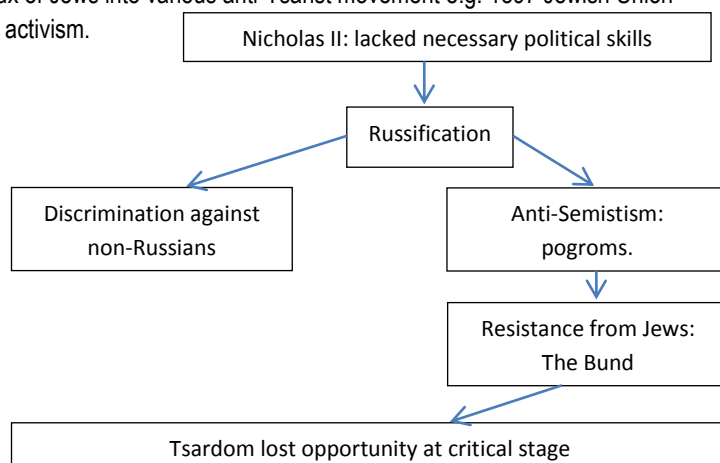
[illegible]ux of Jews into various anti-Tsarist movement e.g. 1897 Jewish Union activism.

Nicholas II: lacked necessary political skills

Russification

Discrimination against non-Russians

Anti-Semistism: pogroms.

Resistance from Jews: The Bund

Tsardom lost opportunity at critical stage